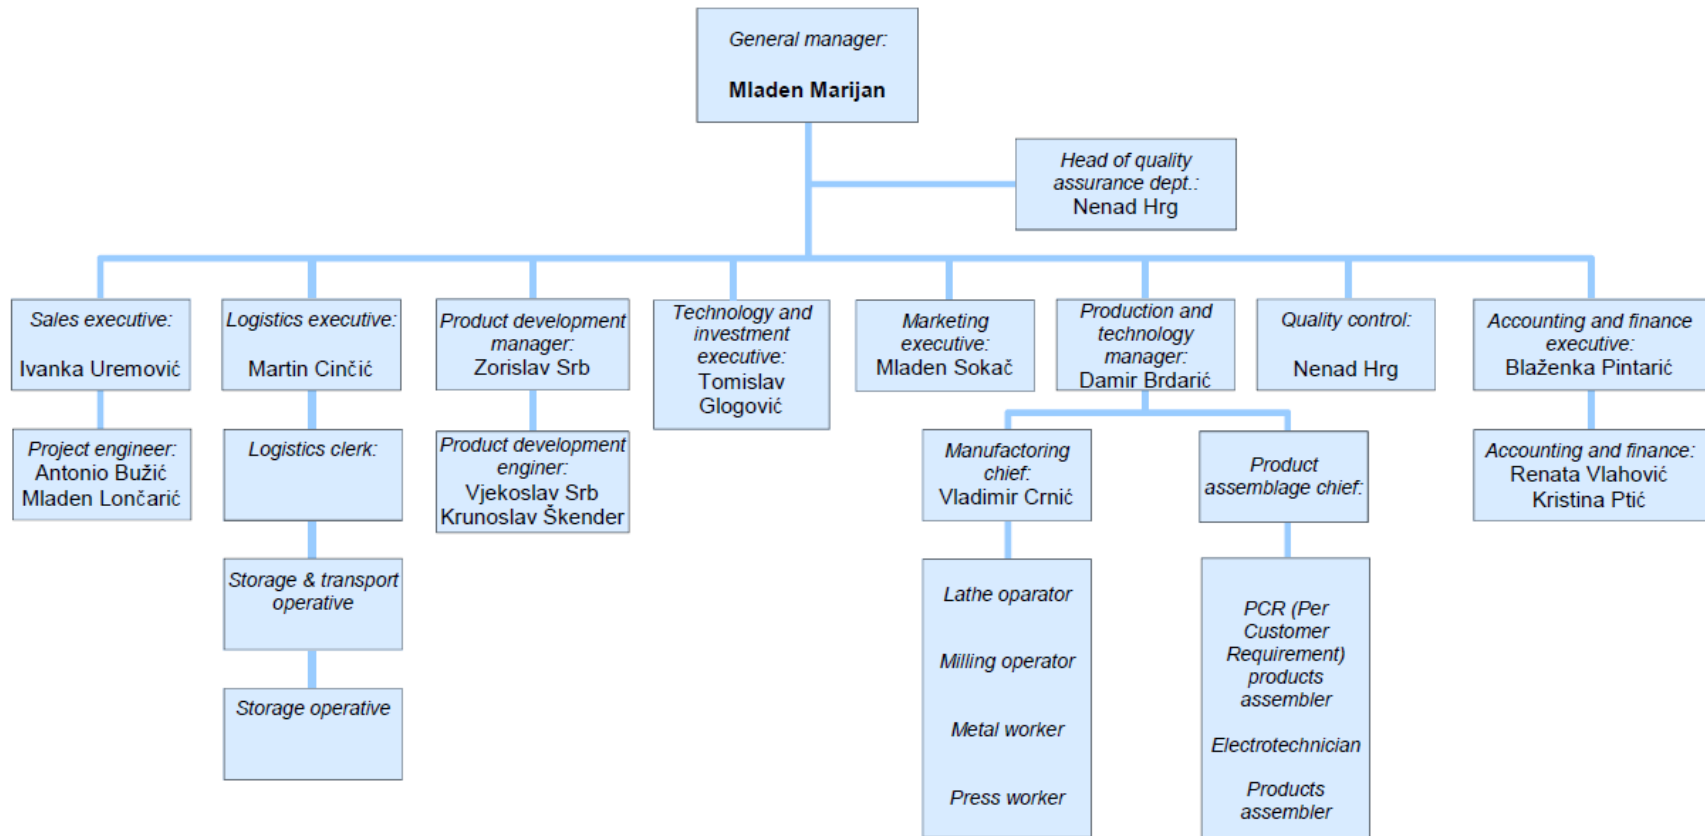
General manager:

Mladen Marijan

Head of quality assurance dept.: Nenad Hrg

Sales executive:

Ivanka Uremović

Project engineer: Antonio Bužić Mladen Lončarić

Logistics executive:

Martin Cinčić

Logistics clerk:

Storage & transport operative

Storage operative

Product development manager: Zorislav Srb

Product development enginer: Vjekoslav Srb Krunoslav Škender

Technology and investment executive: Tomislav Glogović

Marketing executive: Mladen Sokač

Production and technology manager: Damir Brdarić

Manufactoring chief: Vladimir Crnić

Lathe oparator

Milling operator

Metal worker

Press worker

Product assemblage chief:

PCR (Per Customer Requirement) products assembler

Electrotechnician

Products assembler

Quality control:

Nenad Hrg

Accounting and finance executive: Blaženka Pintarić

Accounting and finance: Renata Vlahović Kristina Ptić